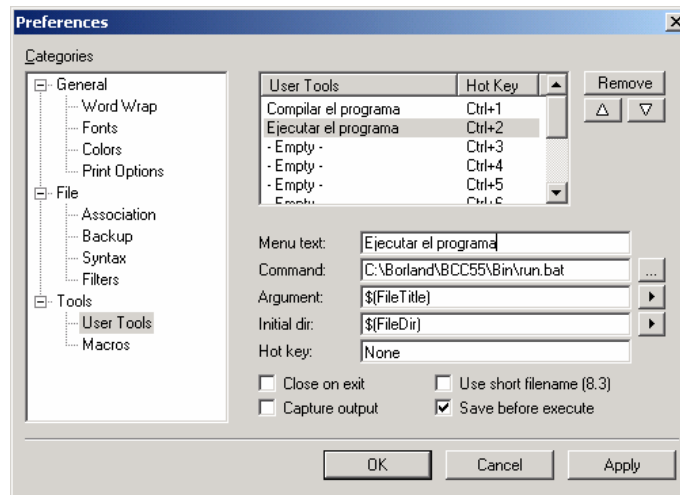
Preferences

Categories

General
Word Wrap
Fonts
Colors
Print Options
File
Association
Backup
Syntax
Filters
Tools
User Tools
Macros

| User Tools | Hot Key |
|---|---|
| Compilar el programa | Ctrl+1 |
| Ejecutar el programa | Ctrl+2 |
| - Empty - | Ctrl+3 |
| - Empty - | Ctrl+4 |
| - Empty - | Ctrl+5 |
| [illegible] | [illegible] |

Remove

Menu text: Ejecutar el programa
Command: C:\Borland\BCC55\Bin\run.bat ...
Argument: $(FileTitle)
Initial dir: $(FileDir)
Hot key: None

Close on exit
Use short filename (8.3)
Capture output
Save before execute

OK Cancel Apply